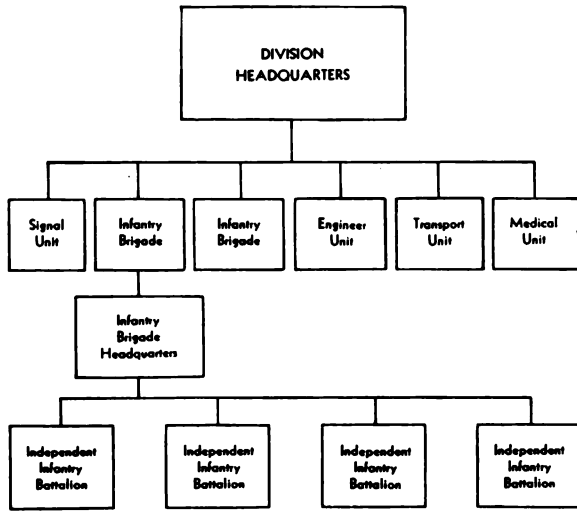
DIVISION HEADQUARTERS

Signal Unit

Infantry Brigade

Infantry Brigade

Engineer Unit

Transport Unit

Medical Unit

Infantry Brigade Headquarters

Independent Infantry Battalion

Independent Infantry Battalion

Independent Infantry Battalion

Independent Infantry Battalion